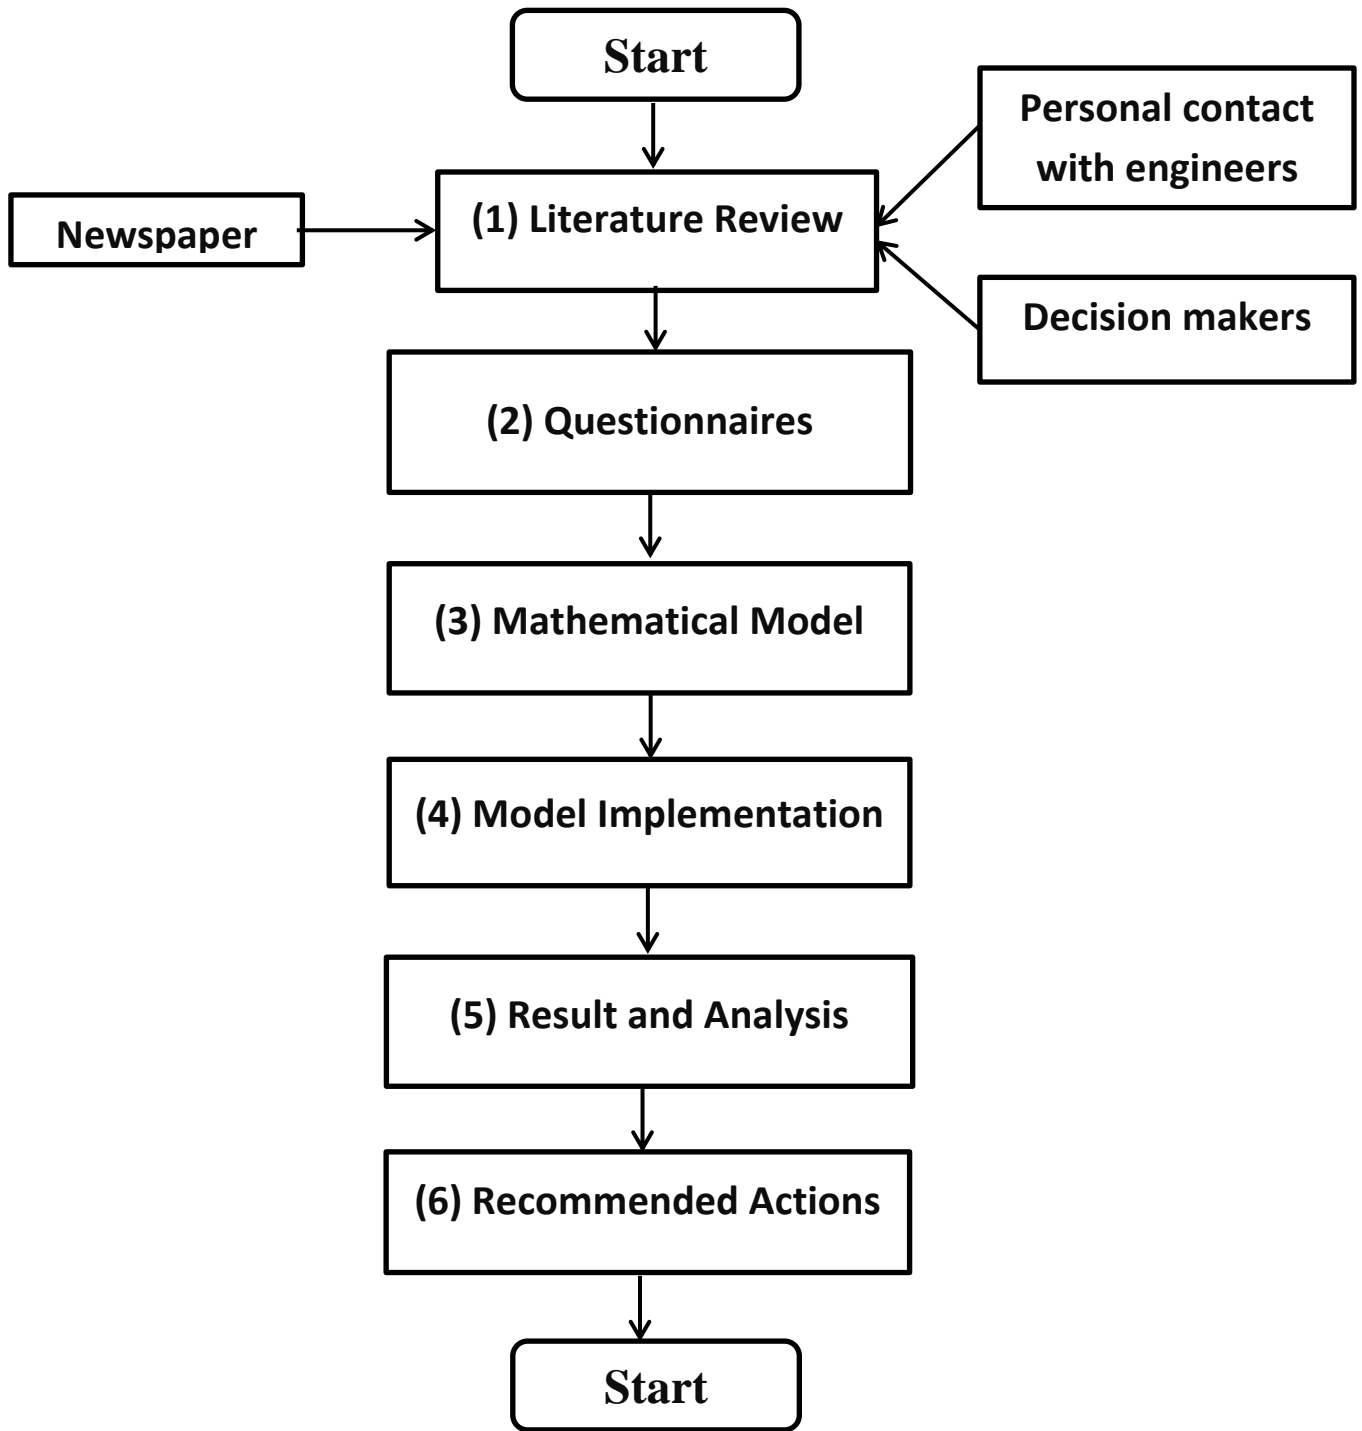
Start

Newspaper

(1) Literature Review

Personal contact with engineers

Decision makers

(2) Questionnaires

(3) Mathematical Model

(4) Model Implementation

(5) Result and Analysis

(6) Recommended Actions

Start